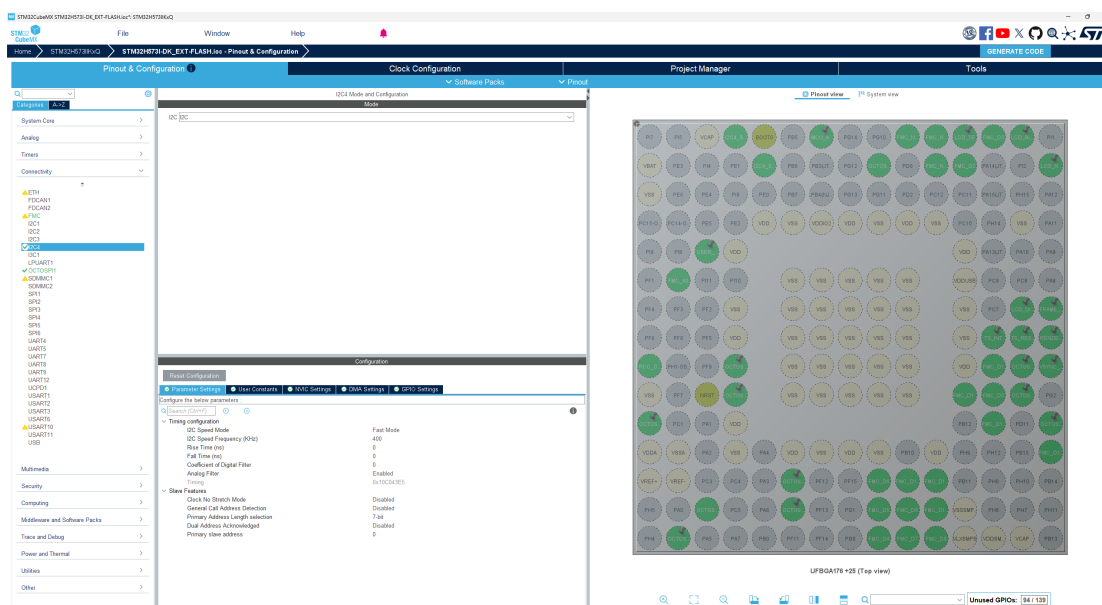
STM32CubeMX STM32H573I-DK_EXT-FLASH.ioc*: STM32H573IIKxQ

File Window Help

Home STM32H573IIKxQ STM32H573I-DK_EXT-FLASH.ioc - Pinout & Configuration

GENERATE CODE

Pinout & Configuration | Clock Configuration | Project Manager | Tools

Software Packs | Pinout

Categories A->Z

System Core
Analog
Timers
Connectivity

ETH
FDCAN1
FDCAN2
FMC
I2C1
I2C2
I2C3
I2C4
I3C1
LPUART1
OCTOSPI1
SDMMC1
SDMMC2
SPI1
SPI2
SPI3
SPI4
SPI5
SPI6
UART4
UART5
UART7
UART8
UART9
UART12
UCPD1
USART1
USART2
USART3
USART6
USART10
USART11
USB

Multimedia
Security
Computing
Middleware and Software Packs
Trace and Debug
Power and Thermal
Utilities
Other

I2C4 Mode and Configuration

Mode

I2C I2C

Configuration

Reset Configuration

Parameter Settings | User Constants | NVIC Settings | DMA Settings | GPIO Settings

Configure the below parameters :

Search (Ctrl+F)

Timing configuration
I2C Speed Mode Fast Mode
I2C Speed Frequency (KHz) 400
Rise Time (ns) 0
Fall Time (ns) 0
Coefficient of Digital Filter 0
Analog Filter Enabled
Timing 0x10C043E5
Slave Features
Clock No Stretch Mode Disabled
General Call Address Detection Disabled
Primary Address Length selection 7-bit
Dual Address Acknowledged Disabled
Primary slave address 0

Pinout view | System view

UFBGA176 +25 (Top view)

Unused GPIOs: 94 / 139